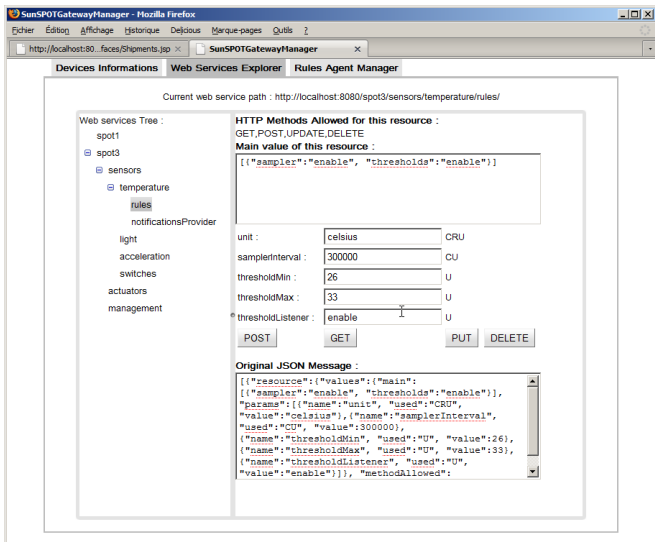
SunSPOTGatewayManager - Mozilla Firefox

Fichier Édition Affichage Historique Delicious Marque-pages Outils ?

http://localhost:80...faces/Shipments.jsp × SunSPOTGatewayManager ×

Devices Informations Web Services Explorer Rules Agent Manager

Current web service path : http://localhost:8080/spot3/sensors/temperature/rules/

Web services Tree :
spot1
⊟ spot3
⊟ sensors
⊟ temperature
rules
notificationsProvider
light
acceleration
switches
actuators
management

HTTP Methods Allowed for this resource :
GET,POST,UPDATE,DELETE
Main value of this resource :
[{"sampler":"enable", "thresholds":"enable"}]

| | | |
|---|---|---|
| unit : | celsius | CRU |
| samplerInterval : | 300000 | CU |
| thresholdMin : | 26 | U |
| thresholdMax : | 33 | U |
| thresholdListener : | enable | U |

POST GET PUT DELETE

Original JSON Message :
[{"resource":{"values":{"main":[{"sampler":"enable", "thresholds":"enable"}], "params":[{"name":"unit", "used":"CRU", "value":"celsius"},{"name":"samplerInterval", "used":"CU", "value":300000}, {"name":"thresholdMin", "used":"U", "value":26}, {"name":"thresholdMax", "used":"U", "value":33}, {"name":"thresholdListener", "used":"U", "value":"enable"}]}, "methodAllowed":